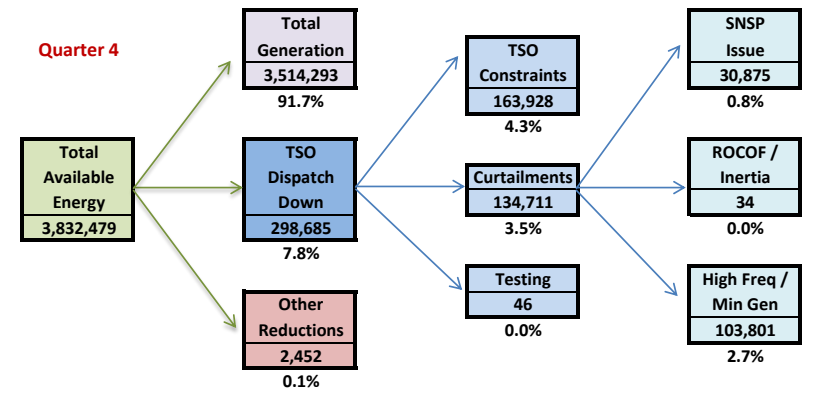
Quarter 4

Total Available Energy
3,832,479

Total Generation
3,514,293
91.7%

TSO Dispatch Down
298,685
7.8%

Other Reductions
2,452
0.1%

TSO Constraints
163,928
4.3%

Curtailments
134,711
3.5%

Testing
46
0.0%

SNSP Issue
30,875
0.8%

ROCOF / Inertia
34
0.0%

High Freq / Min Gen
103,801
2.7%